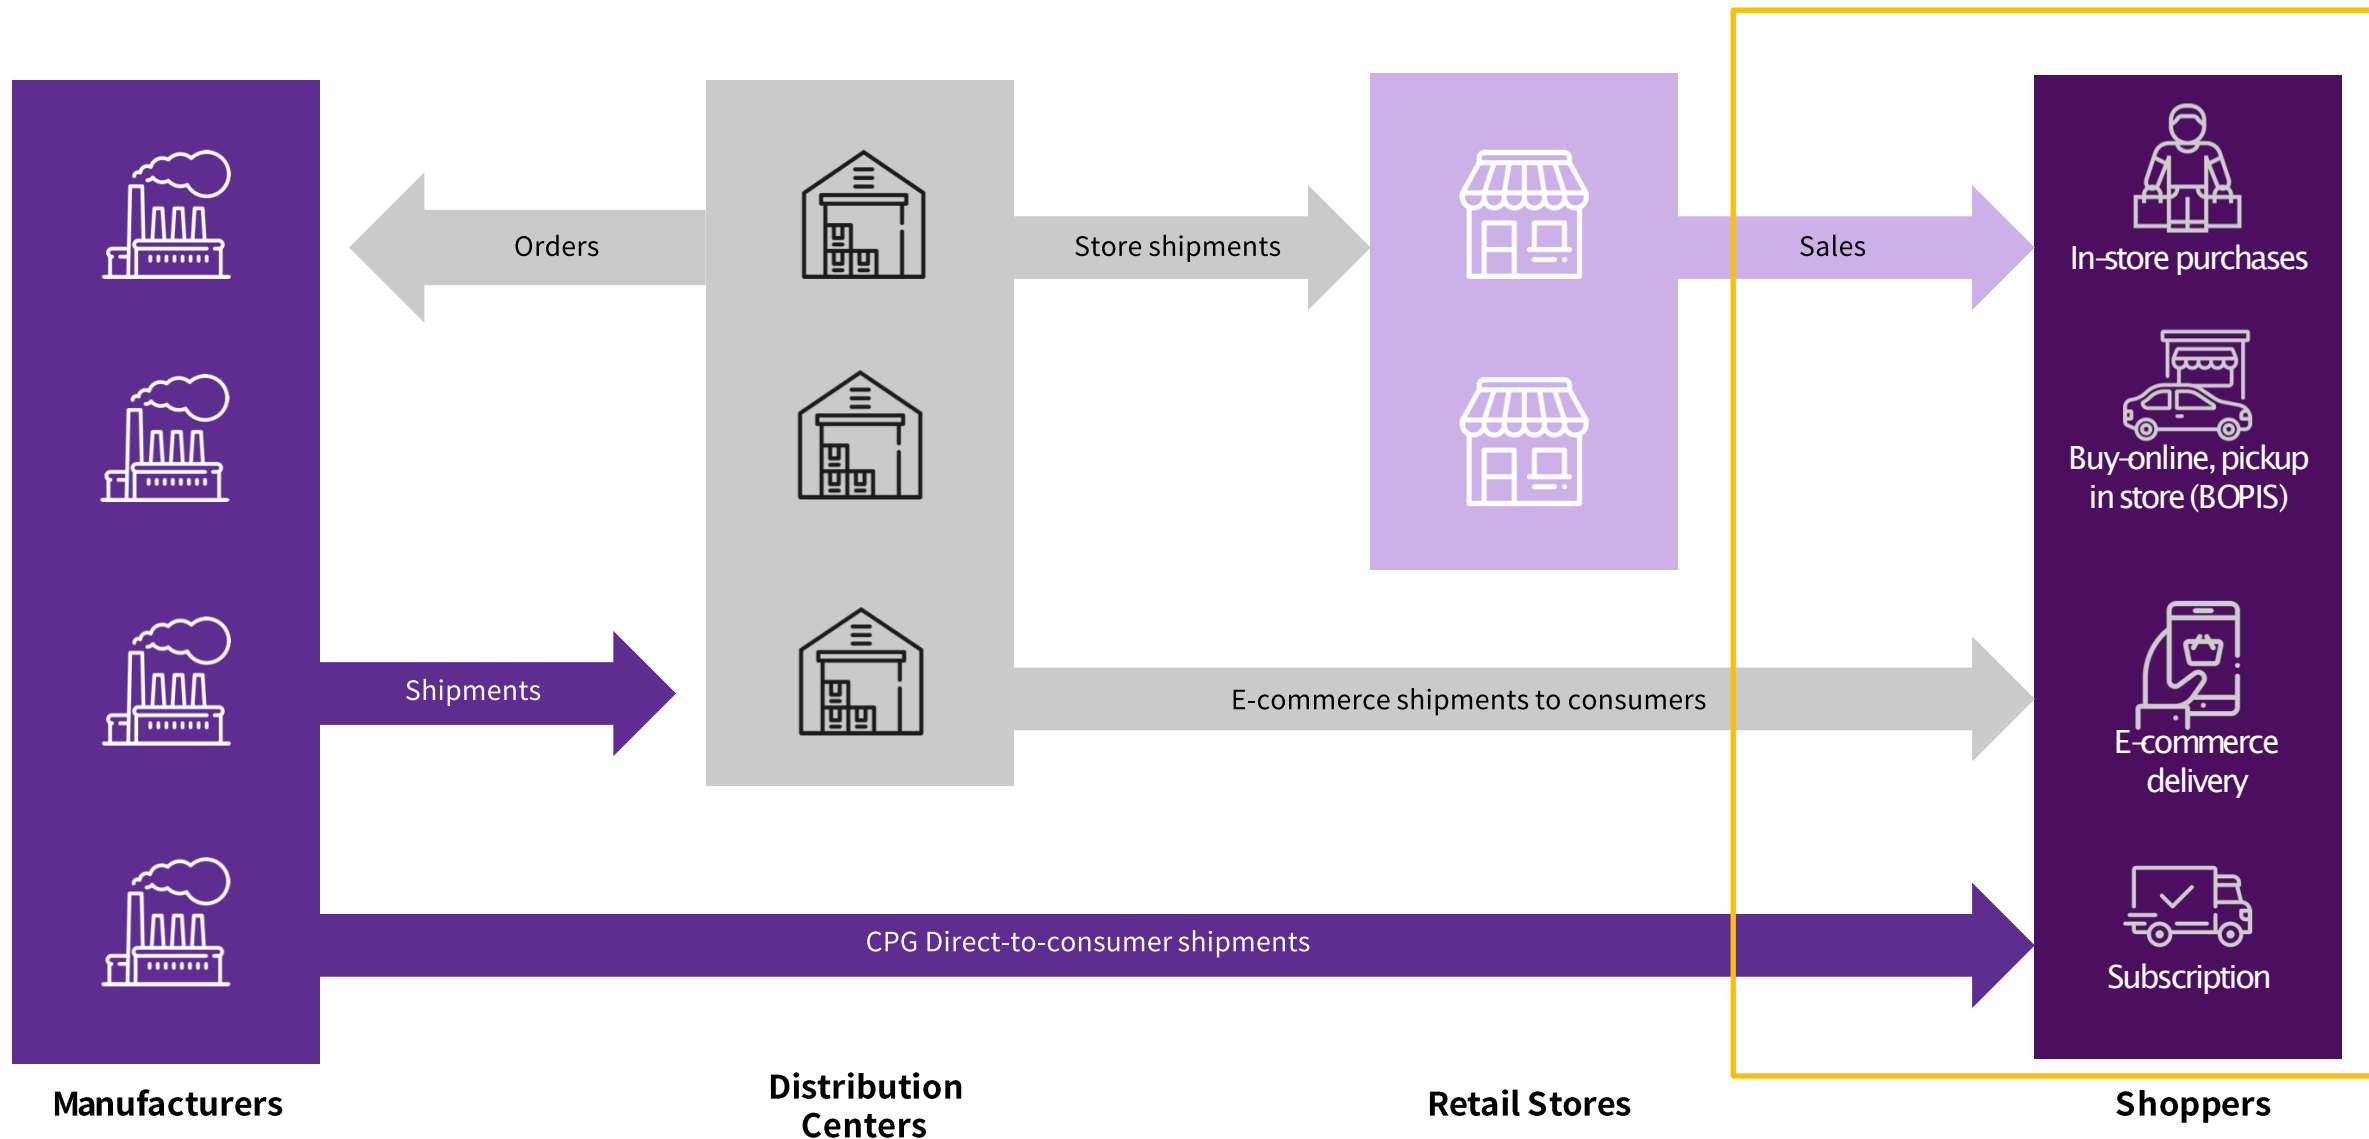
Orders

Store shipments

Sales

In-store purchases

Buy-online, pickup in store (BOPIS)

Shipments

E-commerce shipments to consumers

E-commerce delivery

CPG Direct-to-consumer shipments

Subscription

Manufacturers

Distribution Centers

Retail Stores

Shoppers